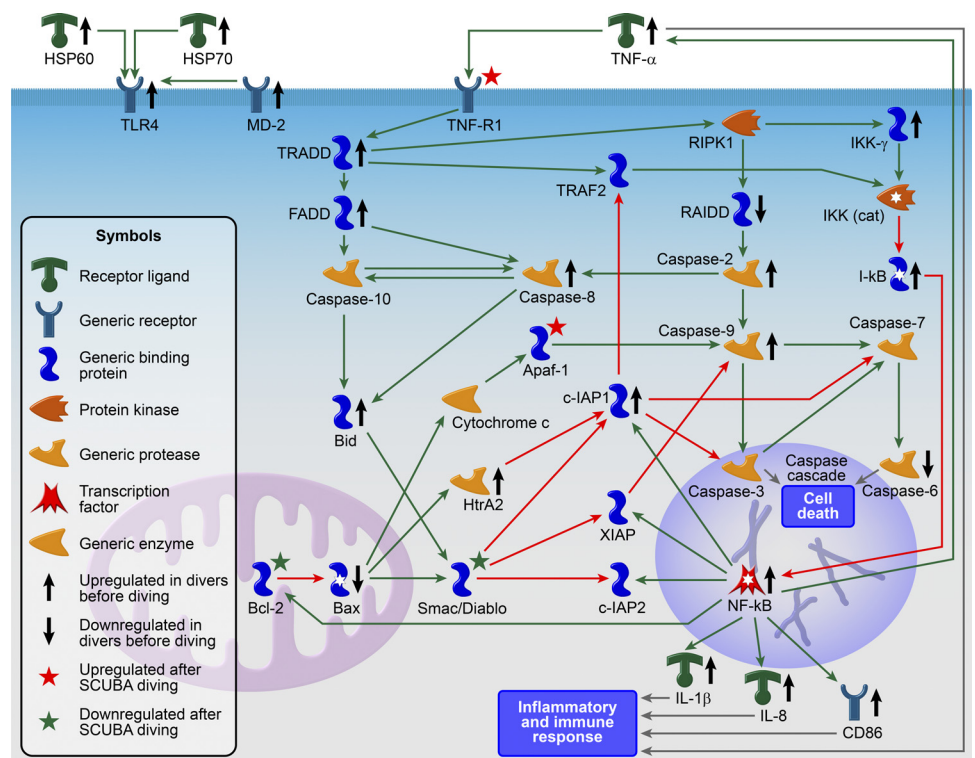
HSP60
HSP70
TNF-α
TLR4
MD-2
TNF-R1
TRADD
RIPK1
IKK-γ
TRAF2
FADD
RAIDD
IKK (cat)
Caspase-2
I-kB
Caspase-10
Caspase-8
Apaf-1
Caspase-9
Caspase-7
Bid
c-IAP1
Cytochrome c
Caspase cascade
Caspase-3
Caspase-6
Cell death
HtrA2
XIAP
Bcl-2
Bax
Smac/Diablo
c-IAP2
NF-kB
IL-1β
IL-8
CD86
Inflammatory and immune response

Symbols
Receptor ligand
Generic receptor
Generic binding protein
Protein kinase
Generic protease
Transcription factor
Generic enzyme
Upregulated in divers before diving
Downregulated in divers before diving
Upregulated after SCUBA diving
Downregulated after SCUBA diving